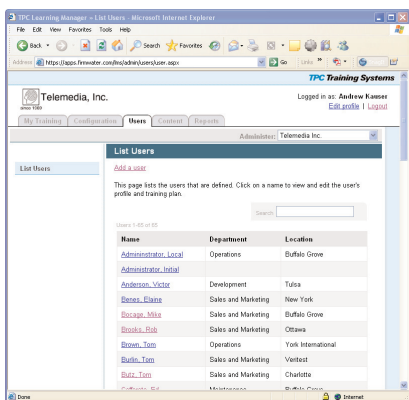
TPC Learning Manager :: List Users - Microsoft Internet Explorer

File Edit View Favorites Tools Help

Back Search Favorites

Address https://apps.firmwater.com/lms/admin/users/user.aspx Go Links

TPC Training Systems

Telemedia, Inc.
since 1969

Logged in as: Andrew Kauser
Edit profile | Logout

My Training Configuration Users Content Reports

Administer: Telemedia Inc.

List Users

List Users

Add a user

This page lists the users that are defined. Click on a name to view and edit the user's profile and training plan.

Search

Users 1-65 of 65

| Name | Department | Location |
|---|---|---|
| Administrator, Local | Operations | Buffalo Grove |
| Administrator, Initial | | |
| Anderson, Victor | Development | Tulsa |
| Benes, Elaine | Sales and Marketing | New York |
| Bocage, Mike | Sales and Marketing | Buffalo Grove |
| Brooks, Rob | Sales and Marketing | Ottawa |
| Brown, Tom | Operations | York International |
| Burlin, Tom | Sales and Marketing | Veritest |
| Butz, Tom | Sales and Marketing | Charlotte |
| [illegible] | Maintenance | Buffalo Grove |

Done Internet